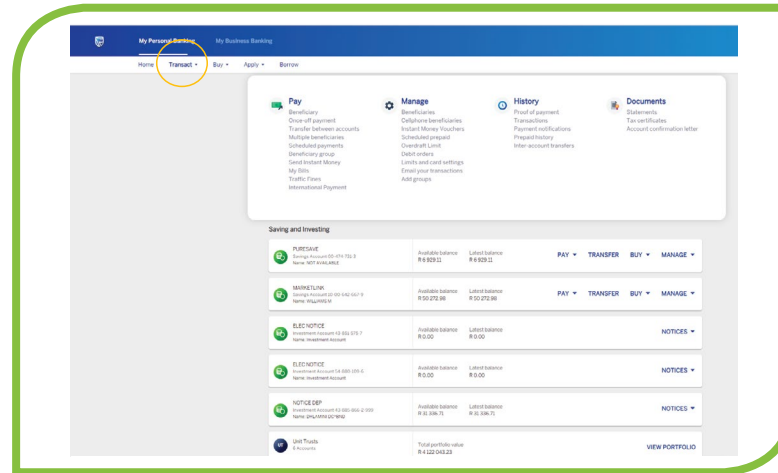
My Personal Banking My Business Banking

Home Transact Buy Apply Borrow

Pay
Beneficiary
Once-off payment
Transfer between accounts
Multiple beneficiaries
Scheduled payments
Beneficiary group
Send Instant Money
My Bills
Traffic Fines
International Payment

Manage
Beneficiaries
Cellphone beneficiaries
Instant Money Vouchers
Scheduled prepaid
Overdraft Limit
Debit orders
Limits and card settings
Email your transactions
Add groups

History
Proof of payment
Transactions
Payment notifications
Prepaid history
Inter-account transfers

Documents
Statements
Tax certificates
Account confirmation letter

Saving and Investing

PURESAVE
Savings Account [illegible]
Name: NOT AVAILABLE
Available balance R 6 929.11
Latest balance R 6 929.11
PAY TRANSFER BUY MANAGE

MARKETLINK
Savings Account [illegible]
Name: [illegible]
Available balance R 50 272.96
Latest balance R 50 272.96
PAY TRANSFER BUY MANAGE

ELEC NOTICE
Investment Account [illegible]
Name: Investment Account
Available balance R 0.00
Latest balance R 0.00
NOTICES

ELEC NOTICE
Investment Account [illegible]
Name: Investment Account
Available balance R 0.00
Latest balance R 0.00
NOTICES

NOTICE DEP
Investment Account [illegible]
Name: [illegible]
Available balance R 31 336.71
Latest balance R 31 336.71
NOTICES

Unit Trusts
6 Accounts
Total portfolio value
R 4 122 043.23
VIEW PORTFOLIO